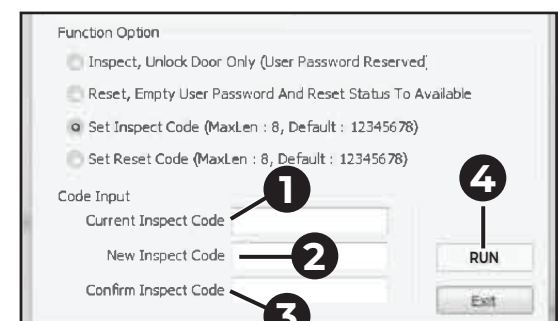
Function Option

Inspect, Unlock Door Only (User Password Reserved)

Reset, Empty User Password And Reset Status To Available

Set Inspect Code (MaxLen : 8, Default : 12345678)

Set Reset Code (MaxLen : 8, Default : 12345678)

Code Input

Current Inspect Code

New Inspect Code

Confirm Inspect Code

1

2

3

4

RUN

Exit